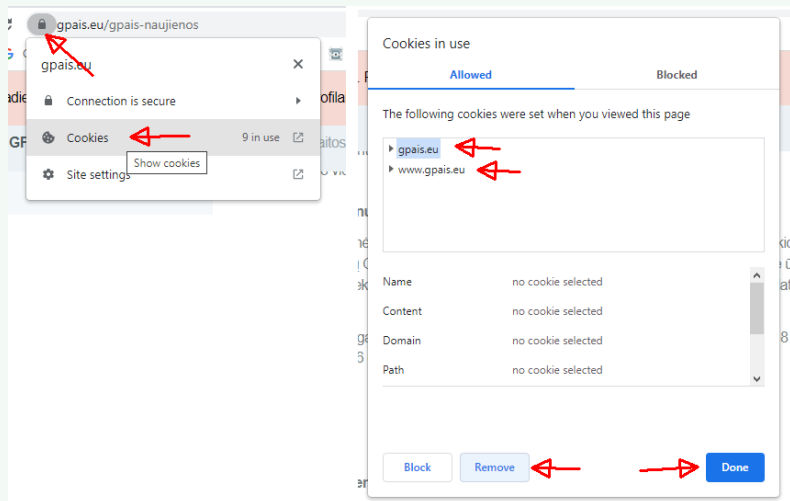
gpais.eu/gpais-naujienos

gpais.eu

Connection is secure

Cookies 9 in use

Show cookies

Site settings

Cookies in use

Allowed

Blocked

The following cookies were set when you viewed this page

gpais.eu

www.gpais.eu

| Name | no cookie selected |
|---|---|
| Content | no cookie selected |
| Domain | no cookie selected |
| Path | no cookie selected |

Block

Remove

Done